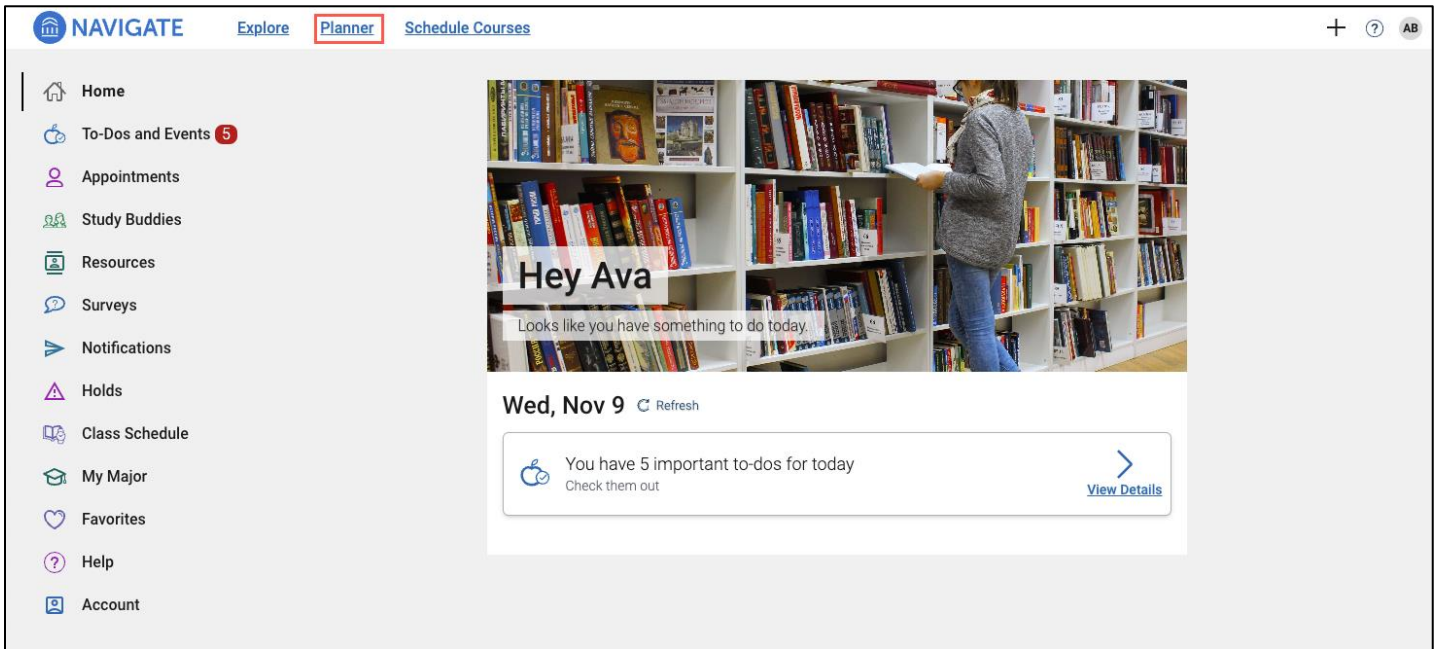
NAVIGATE Explore Planner Schedule Courses

+ ? AB

Home
To-Dos and Events 5
Appointments
Study Buddies
Resources
Surveys
Notifications
Holds
Class Schedule
My Major
Favorites
Help
Account

Hey Ava

Looks like you have something to do today.

Wed, Nov 9 Refresh

You have 5 important to-dos for today
Check them out

View Details